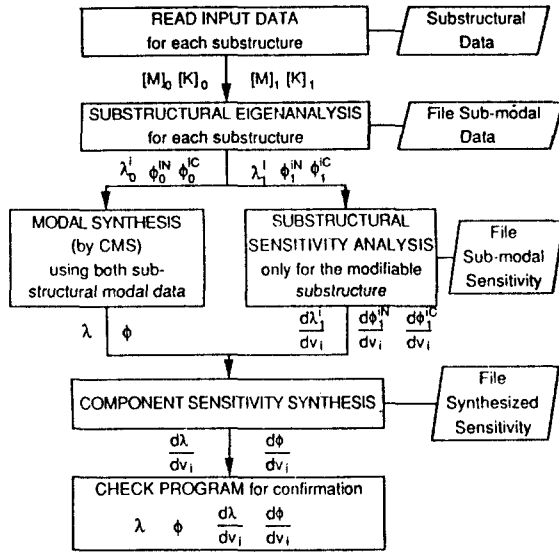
READ INPUT DATA
for each substructure

Substructural Data

$[M]_0$ $[K]_0$ $[M]_1$ $[K]_1$

SUBSTRUCTURAL EIGENANALYSIS
for each substructure

File Sub-modal Data

$\lambda_0^i$ $\phi_0^{iN}$ $\phi_0^{iC}$ $\lambda_1^i$ $\phi_1^{iN}$ $\phi_1^{iC}$

MODAL SYNTHESIS
(by CMS)
using both substructural modal data

SUBSTRUCTURAL SENSITIVITY ANALYSIS
only for the modifiable substructure

File Sub-modal Sensitivity

$\lambda$ $\phi$ $\frac{d\lambda_1^i}{dv_i}$ $\frac{d\phi_1^{iN}}{dv_i}$ $\frac{d\phi_1^{iC}}{dv_i}$

COMPONENT SENSITIVITY SYNTHESIS

File Synthesized Sensitivity

$\frac{d\lambda}{dv_i}$ $\frac{d\phi}{dv_i}$

CHECK PROGRAM for confirmation

$\lambda$ $\phi$ $\frac{d\lambda}{dv_i}$ $\frac{d\phi}{dv_i}$